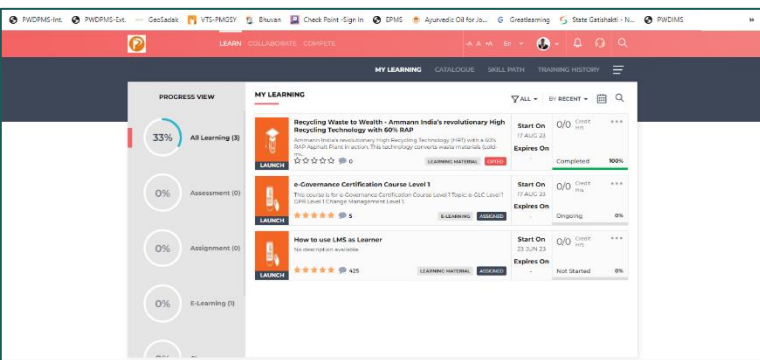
PWDPMS-Int. PWDPMS-Ext. GeoSadak VTS-PMGSY Bhuvan Check Point - Sign In EPMS Ayurvedic Oil for Jo... Greatlearning State Gatishakti - N... PWDIMS »

LEARN COLLABORATE COMPETE

-A A +A En

MY LEARNING CATALOGUE SKILL PATH TRAINING HISTORY

PROGRESS VIEW

33% All Learning (3)

0% Assessment (0)

0% Assignment (0)

0% E-Learning (1)

MY LEARNING

ALL BY RECENT

Recycling Waste to Wealth - Ammann India's revolutionary High Recycling Technology with 60% RAP
Ammann India's revolutionary High Recycling Technology (HRT) with a 60% RAP Asphalt Plant in action! This technology converts waste materials (cold mi...
LAUNCH
0
LEARNING MATERIAL OPTED
Start On 17 AUG 23
Expires On -
0/0 Credit Hrs
Completed 100%

e-Governance Certification Course Level 1
This course is for e-Governance Certification Course Level 1 Topic is GLC Level 1 GPR Level 1 Change Management Level 1.
LAUNCH
5
E-LEARNING ASSIGNED
Start On 17 AUG 23
Expires On -
0/0 Credit Hrs
Ongoing 0%

How to use LMS as Learner
No description available
LAUNCH
425
LEARNING MATERIAL ASSIGNED
Start On 23 JUN 23
Expires On -
0/0 Credit Hrs
Not Started 0%